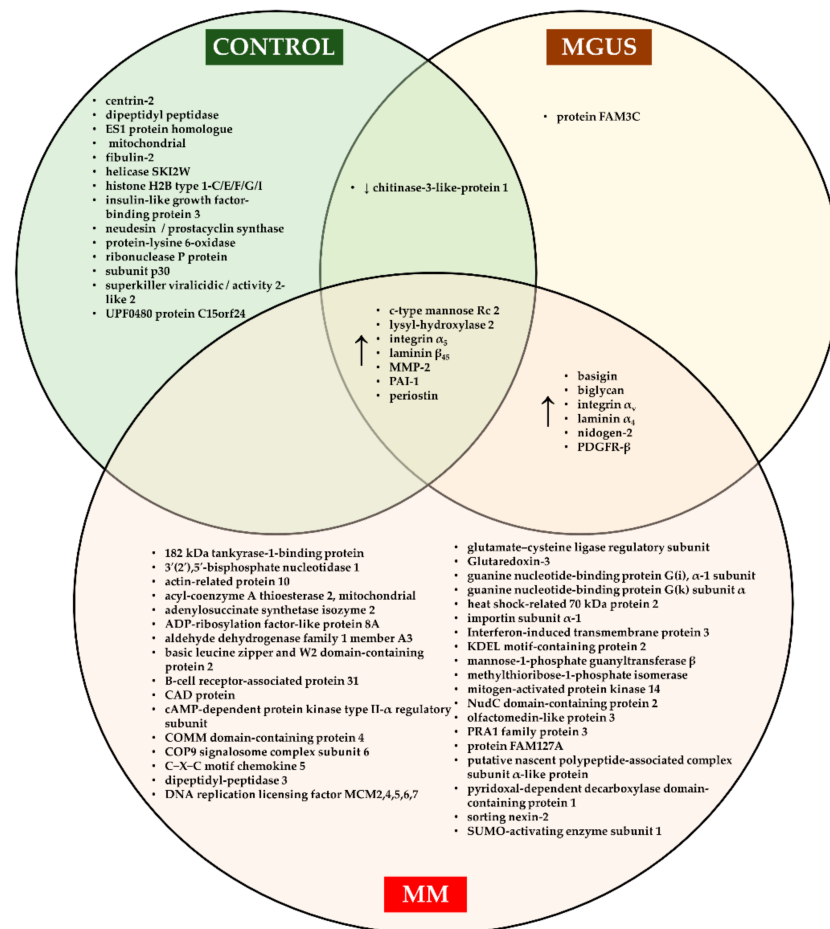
CONTROL

MGUS

- centrin-2
- dipeptidyl peptidase
- ES1 protein homologue
- mitochondrial
- fibulin-2
- helicase SKI2W
- histone H2B type 1-C/E/F/G/I
- insulin-like growth factor-binding protein 3
- neudesin / prostacyclin synthase
- protein-lysine 6-oxidase
- ribonuclease P protein
- subunit p30
- superkiller viralicidic / activity 2-like 2
- UPF0480 protein C15orf24

- protein FAM3C

- ↓ chitinase-3-like-protein 1

↑
- c-type mannose Rc 2
- lysyl-hydroxylase 2
- integrin $\alpha_5$
- laminin $\beta_{45}$
- MMP-2
- PAI-1
- periostin

↑
- basigin
- biglycan
- integrin $\alpha_v$
- laminin $\alpha_4$
- nidogen-2
- PDGFR-β

- 182 kDa tankyrase-1-binding protein
- 3′(2′),5′-bisphosphate nucleotidase 1
- actin-related protein 10
- acyl-coenzyme A thioesterase 2, mitochondrial
- adenylosuccinate synthetase isozyme 2
- ADP-ribosylation factor-like protein 8A
- aldehyde dehydrogenase family 1 member A3
- basic leucine zipper and W2 domain-containing protein 2
- B-cell receptor-associated protein 31
- CAD protein
- cAMP-dependent protein kinase type II-α regulatory subunit
- COMM domain-containing protein 4
- COP9 signalosome complex subunit 6
- C−X−C motif chemokine 5
- dipeptidyl-peptidase 3
- DNA replication licensing factor MCM2,4,5,6,7

- glutamate–cysteine ligase regulatory subunit
- Glutaredoxin-3
- guanine nucleotide-binding protein G(i), α-1 subunit
- guanine nucleotide-binding protein G(k) subunit α
- heat shock-related 70 kDa protein 2
- importin subunit α-1
- Interferon-induced transmembrane protein 3
- KDEL motif-containing protein 2
- mannose-1-phosphate guanyltransferase β
- methylthioribose-1-phosphate isomerase
- mitogen-activated protein kinase 14
- NudC domain-containing protein 2
- olfactomedin-like protein 3
- PRA1 family protein 3
- protein FAM127A
- putative nascent polypeptide-associated complex subunit α-like protein
- pyridoxal-dependent decarboxylase domain-containing protein 1
- sorting nexin-2
- SUMO-activating enzyme subunit 1

MM